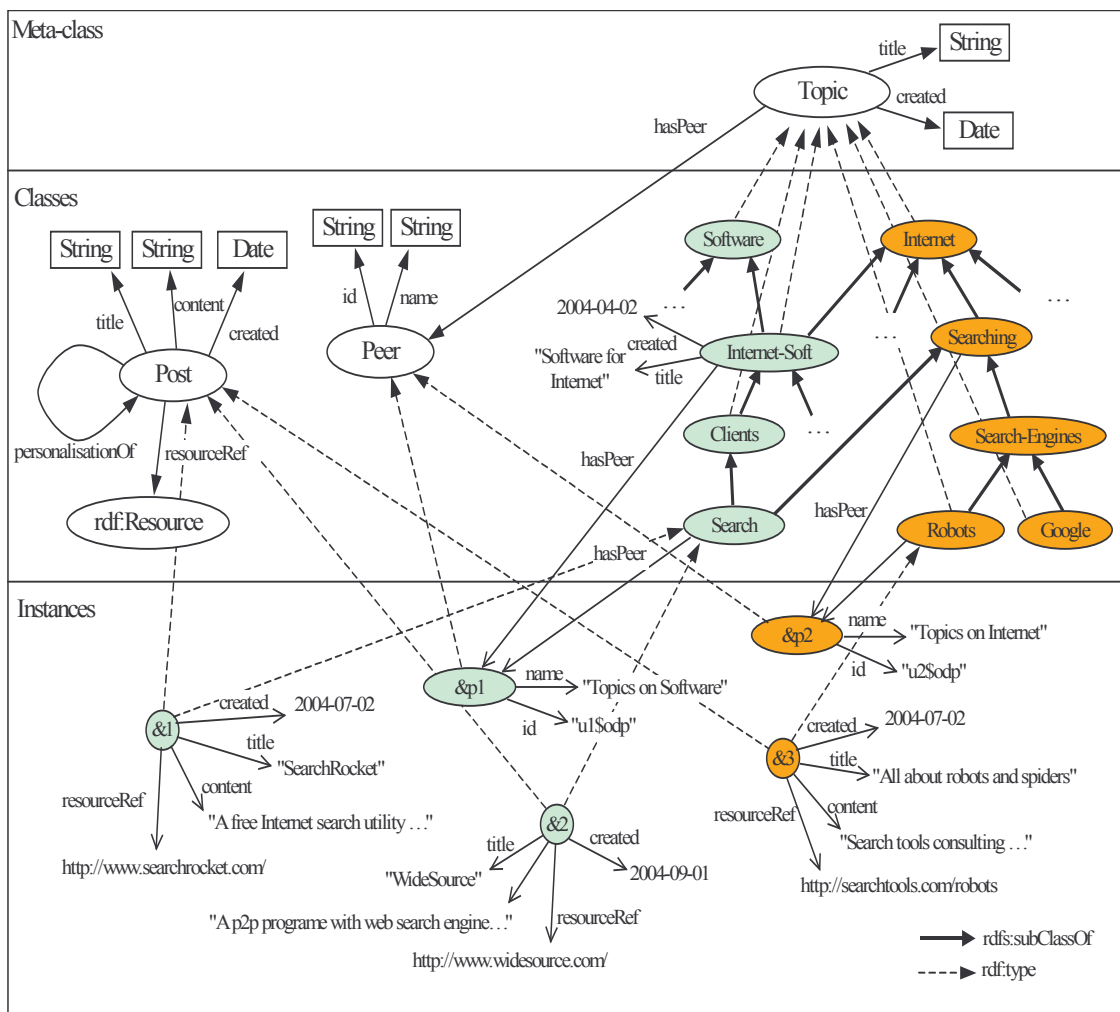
Meta-class

title String
Topic
created Date
hasPeer

Classes

String String Date
title content created
Post
personalisationOf resourceRef
rdf:Resource

String String
id name
Peer

Software
Internet
2004-04-02 . . .
. . .
created
"Software for Internet"
title
Internet-Soft
. . .
Searching
Clients
. . .
Search-Engines
hasPeer
Search
hasPeer
hasPeer
Robots
Google

Instances

&p2
name "Topics on Internet"
id "u2$odp"

&p1
name "Topics on Software"
id "u1$odp"

&1
created 2004-07-02
title "SearchRocket"
content "A free Internet search utility . . ."
resourceRef http://www.searchrocket.com/

&2
title created
"WideSource" 2004-09-01
"A p2p programe with web search engine. . ."
resourceRef
http://www.widesource.com/

&3
created 2004-07-02
title "All about robots and spiders"
content "Search tools consulting . . ."
resourceRef http://searchtools.com/robots

rdfs:subClassOf
rdf:type